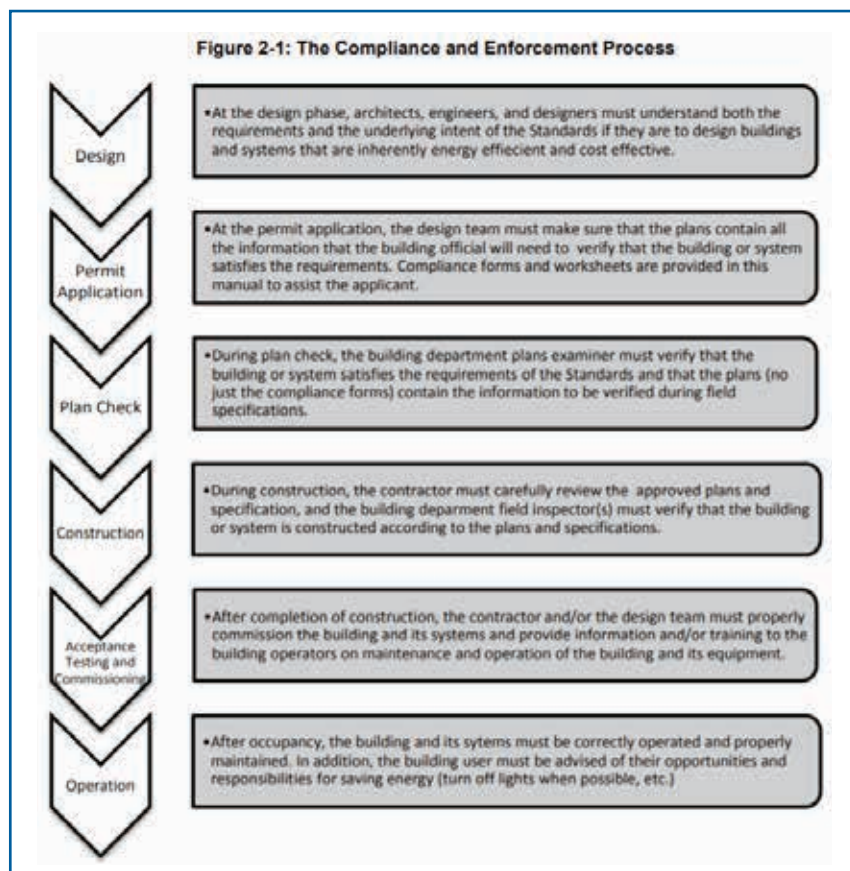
Figure 2-1: The Compliance and Enforcement Process

Design

•At the design phase, architects, engineers, and designers must understand both the requirements and the underlying intent of the Standards if they are to design buildings and systems that are inherently energy effiecient and cost effective.

Permit Application

•At the permit application, the design team must make sure that the plans contain all the information that the building official will need to verify that the building or system satisfies the requirements. Compliance forms and worksheets are provided in this manual to assist the applicant.

Plan Check

•During plan check, the building department plans examiner must verify that the building or system satisfies the requirements of the Standards and that the plans (no just the compliance forms) contain the information to be verified during field specifications.

Construction

•During construction, the contractor must carefully review the approved plans and specification, and the building deparment field inspector(s) must verify that the building or system is constructed according to the plans and specifications.

Acceptance Testing and Commissioning

•After completion of construction, the contractor and/or the design team must properly commission the building and its systems and provide information and/or training to the building operators on maintenance and operation of the building and its equipment.

Operation

•After occupancy, the building and its sytems must be correctly operated and properly maintained. In addition, the building user must be advised of their opportunities and responsibilities for saving energy (turn off lights when possible, etc.)